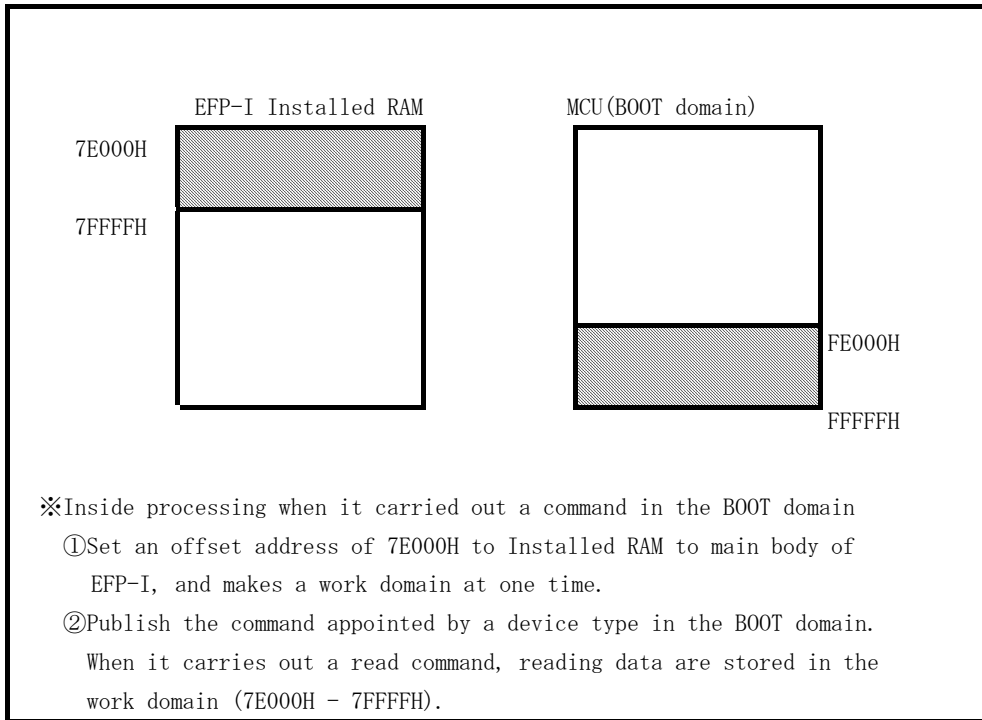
EFP-I Installed RAM

7E000H

7FFFFH

MCU(BOOT domain)

FE000H

FFFFFH

※Inside processing when it carried out a command in the BOOT domain
①Set an offset address of 7E000H to Installed RAM to main body of EFP-I, and makes a work domain at one time.
②Publish the command appointed by a device type in the BOOT domain. When it carries out a read command, reading data are stored in the work domain (7E000H - 7FFFFH).